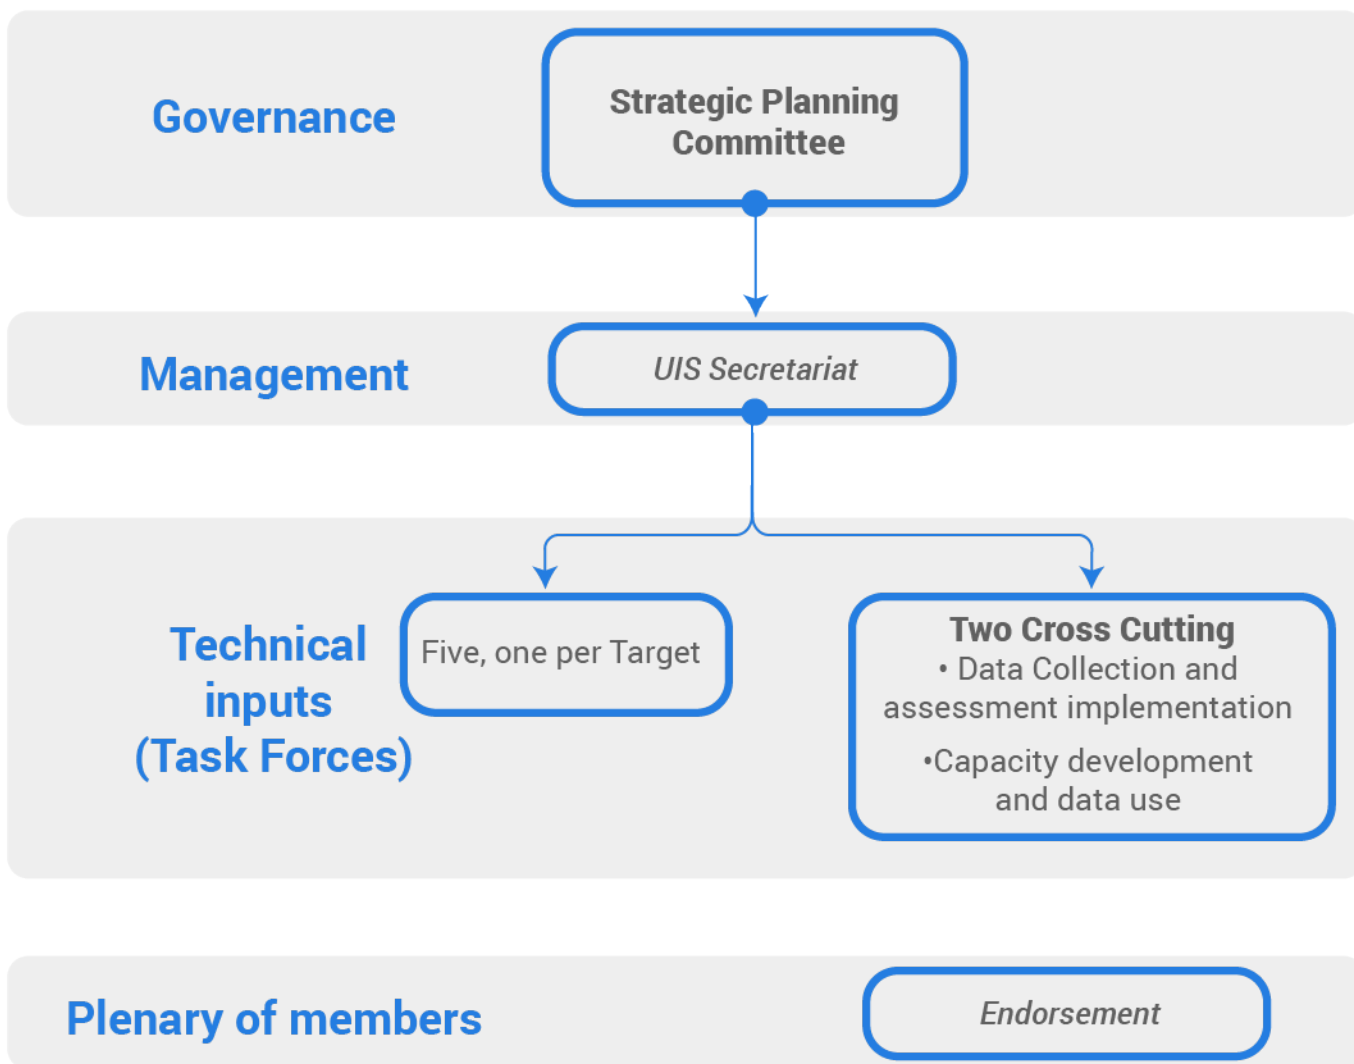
Governance

Strategic Planning Committee

Management

UIS Secretariat

Technical inputs (Task Forces)

Five, one per Target

Two Cross Cutting
• Data Collection and assessment implementation
•Capacity development and data use

Plenary of members

Endorsement